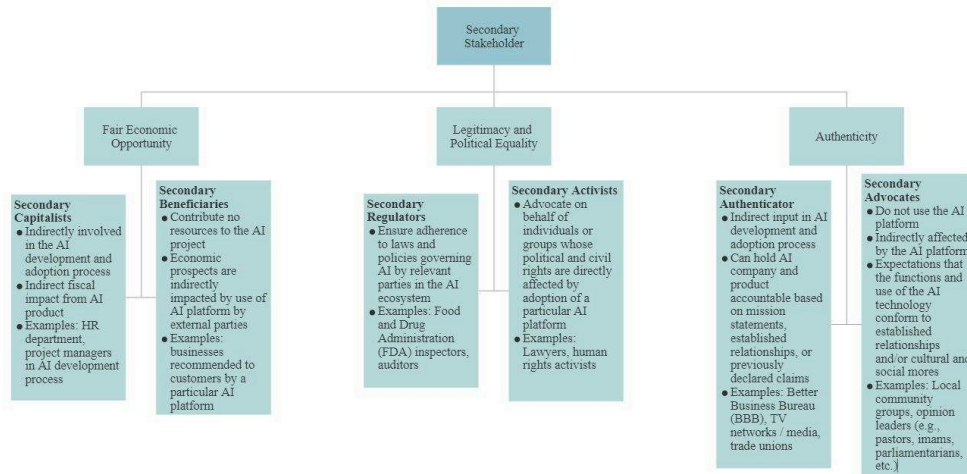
Secondary Stakeholder

Fair Economic Opportunity

Legitimacy and Political Equality

Authenticity

**Secondary Capitalists**
- Indirectly involved in the AI development and adoption process
- Indirect fiscal impact from AI product
- Examples: HR department, project managers in AI development process

**Secondary Beneficiaries**
- Contribute no resources to the AI project
- Economic prospects are indirectly impacted by use of AI platform by external parties
- Examples: businesses recommended to customers by a particular AI platform

**Secondary Regulators**
- Ensure adherence to laws and policies governing AI by relevant parties in the AI ecosystem
- Examples: Food and Drug Administration (FDA) inspectors, auditors

**Secondary Activists**
- Advocate on behalf of individuals or groups whose political and civil rights are directly affected by adoption of a particular AI platform
- Examples: Lawyers, human rights activists

**Secondary Authenticator**
- Indirect input in AI development and adoption process
- Can hold AI company and product accountable based on mission statements, established relationships, or previously declared claims
- Examples: Better Business Bureau (BBB), TV networks / media, trade unions

**Secondary Advocates**
- Do not use the AI platform
- Indirectly affected by the AI platform
- Expectations that the functions and use of the AI technology conform to established relationships and/or cultural and social mores
- Examples: Local community groups, opinion leaders (e.g., pastors, imams, parliamentarians, etc.)